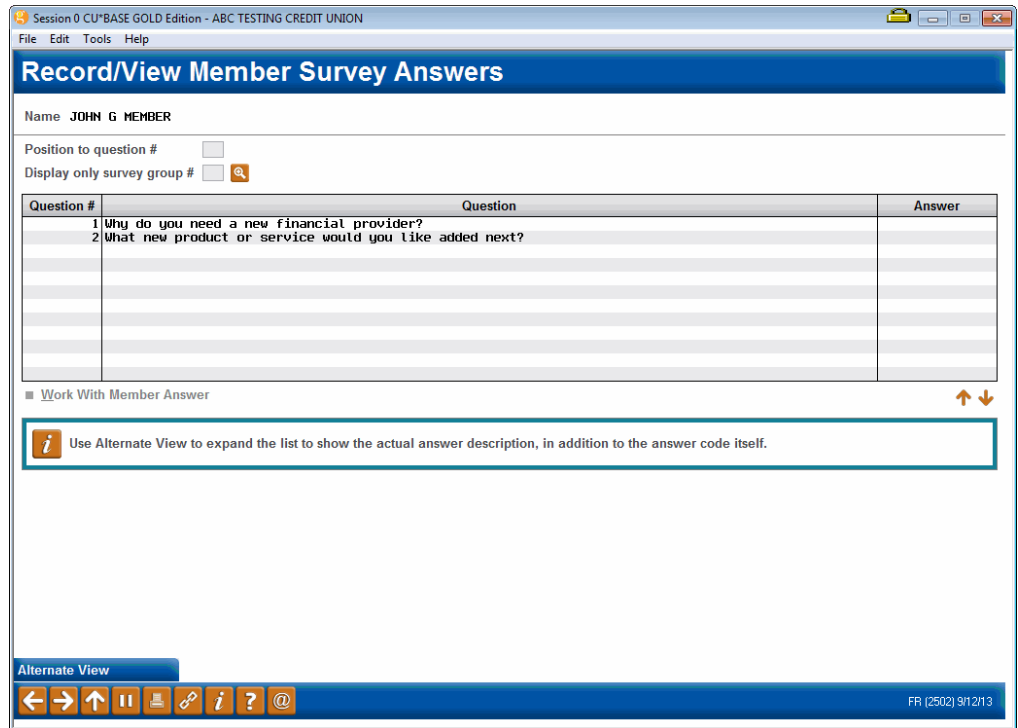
Session 0 CU*BASE GOLD Edition - ABC TESTING CREDIT UNION

File Edit Tools Help

Record/View Member Survey Answers

Name JOHN G MEMBER

Position to question #

Display only survey group #

| Question # | Question | Answer |
|---|---|---|
| 1 | Why do you need a new financial provider? | |
| 2 | What new product or service would you like added next? | |

Work With Member Answer

Use Alternate View to expand the list to show the actual answer description, in addition to the answer code itself.

Alternate View

FR (2502) 9/12/13